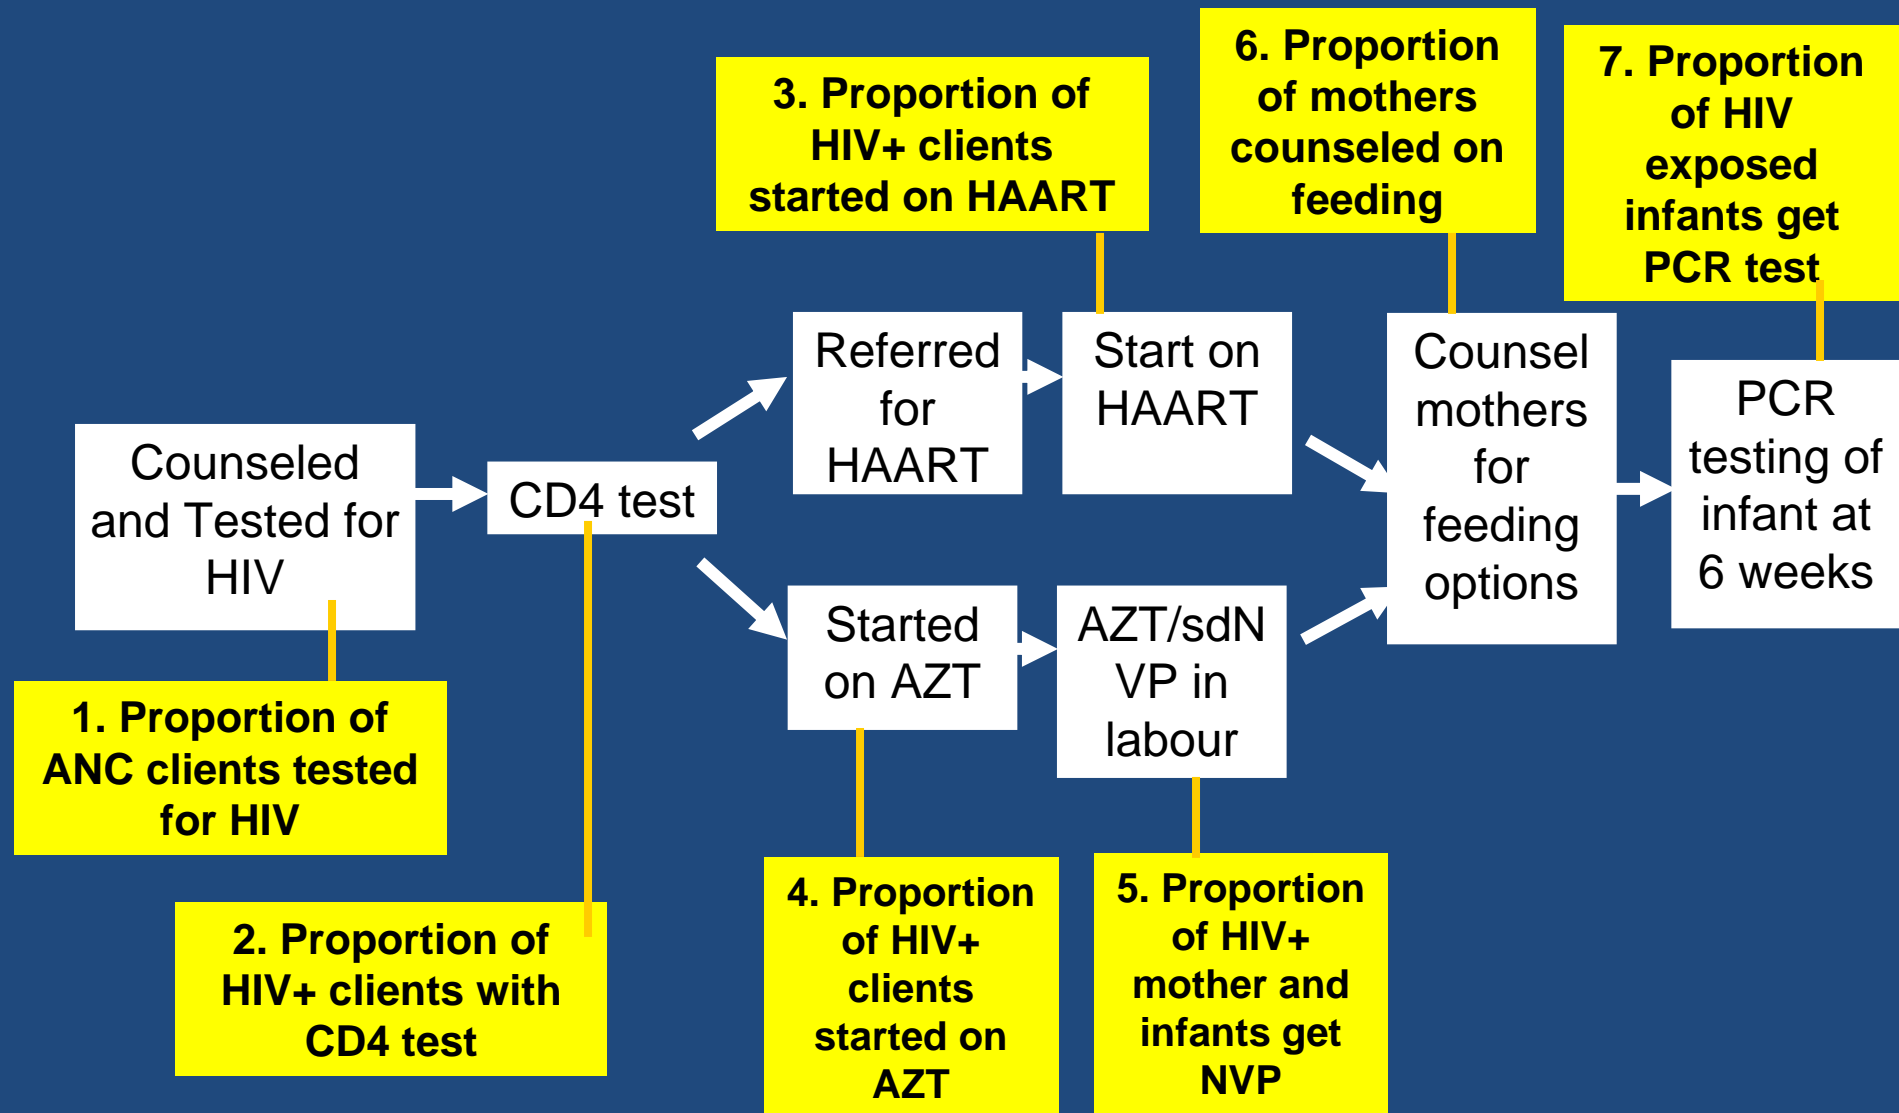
3. Proportion of HIV+ clients started on HAART

6. Proportion of mothers counseled on feeding

7. Proportion of HIV exposed infants get PCR test

Counseled and Tested for HIV

CD4 test

Referred for HAART

Start on HAART

Counsel mothers for feeding options

PCR testing of infant at 6 weeks

Started on AZT

AZT/sdNVP in labour

1. Proportion of ANC clients tested for HIV

2. Proportion of HIV+ clients with CD4 test

4. Proportion of HIV+ clients started on AZT

5. Proportion of HIV+ mother and infants get NVP